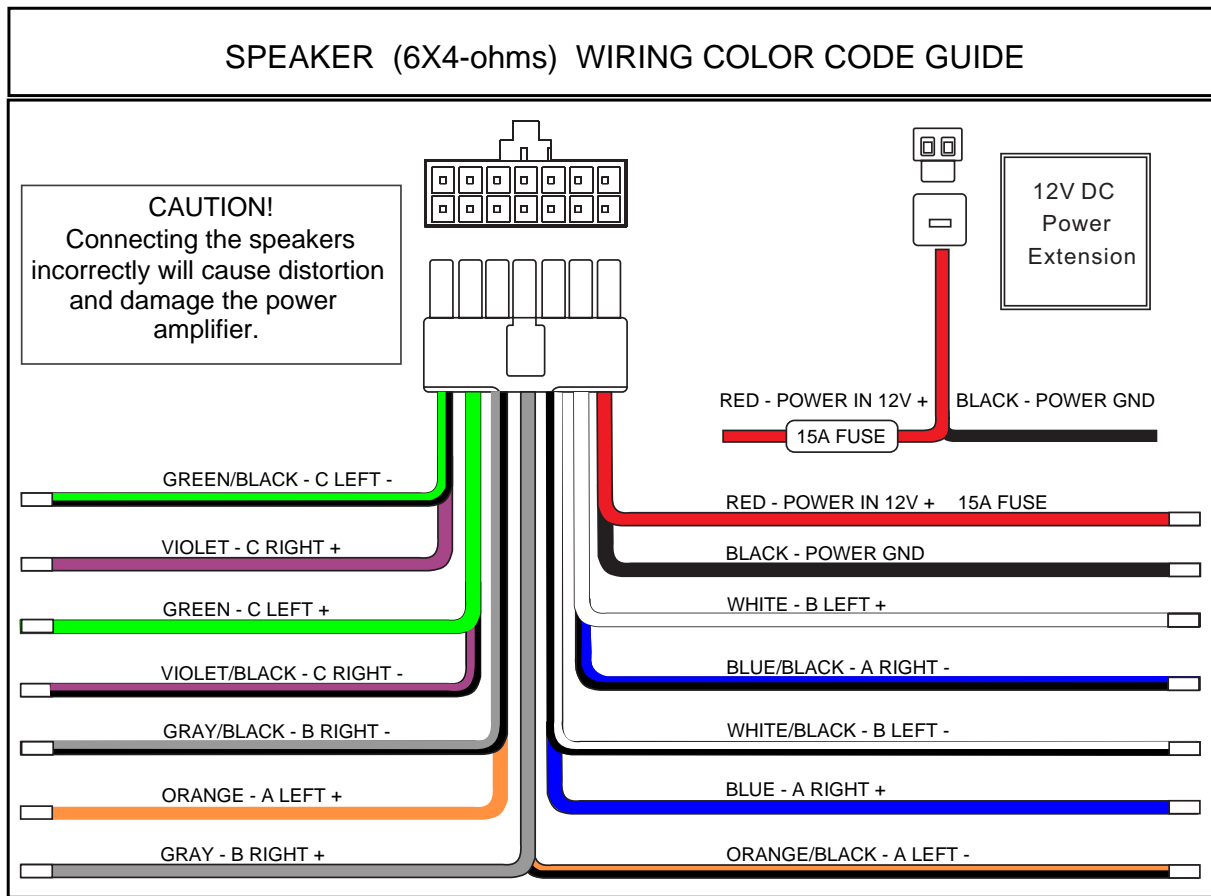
SPEAKER (6X4-ohms) WIRING COLOR CODE GUIDE

CAUTION!
Connecting the speakers incorrectly will cause distortion and damage the power amplifier.

12V DC Power Extension

RED - POWER IN 12V +

BLACK - POWER GND

15A FUSE

GREEN/BLACK - C LEFT -

VIOLET - C RIGHT +

GREEN - C LEFT +

VIOLET/BLACK - C RIGHT -

GRAY/BLACK - B RIGHT -

ORANGE - A LEFT +

GRAY - B RIGHT +

RED - POWER IN 12V + 15A FUSE

BLACK - POWER GND

WHITE - B LEFT +

BLUE/BLACK - A RIGHT -

WHITE/BLACK - B LEFT -

BLUE - A RIGHT +

ORANGE/BLACK - A LEFT -